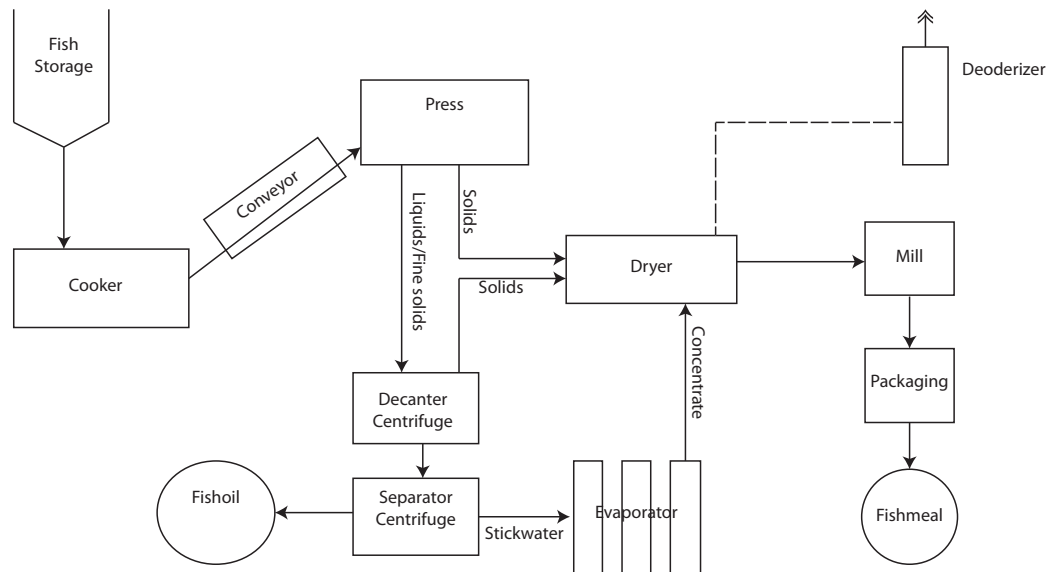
Fish Storage

Press

Deoderizer

Conveyor

Liquids/Fine solids

Solids

Cooker

Solids

Dryer

Mill

Concentrate

Packaging

Decanter Centrifuge

Fishoil

Separator Centrifuge

Stickwater

Evaporator

Fishmeal